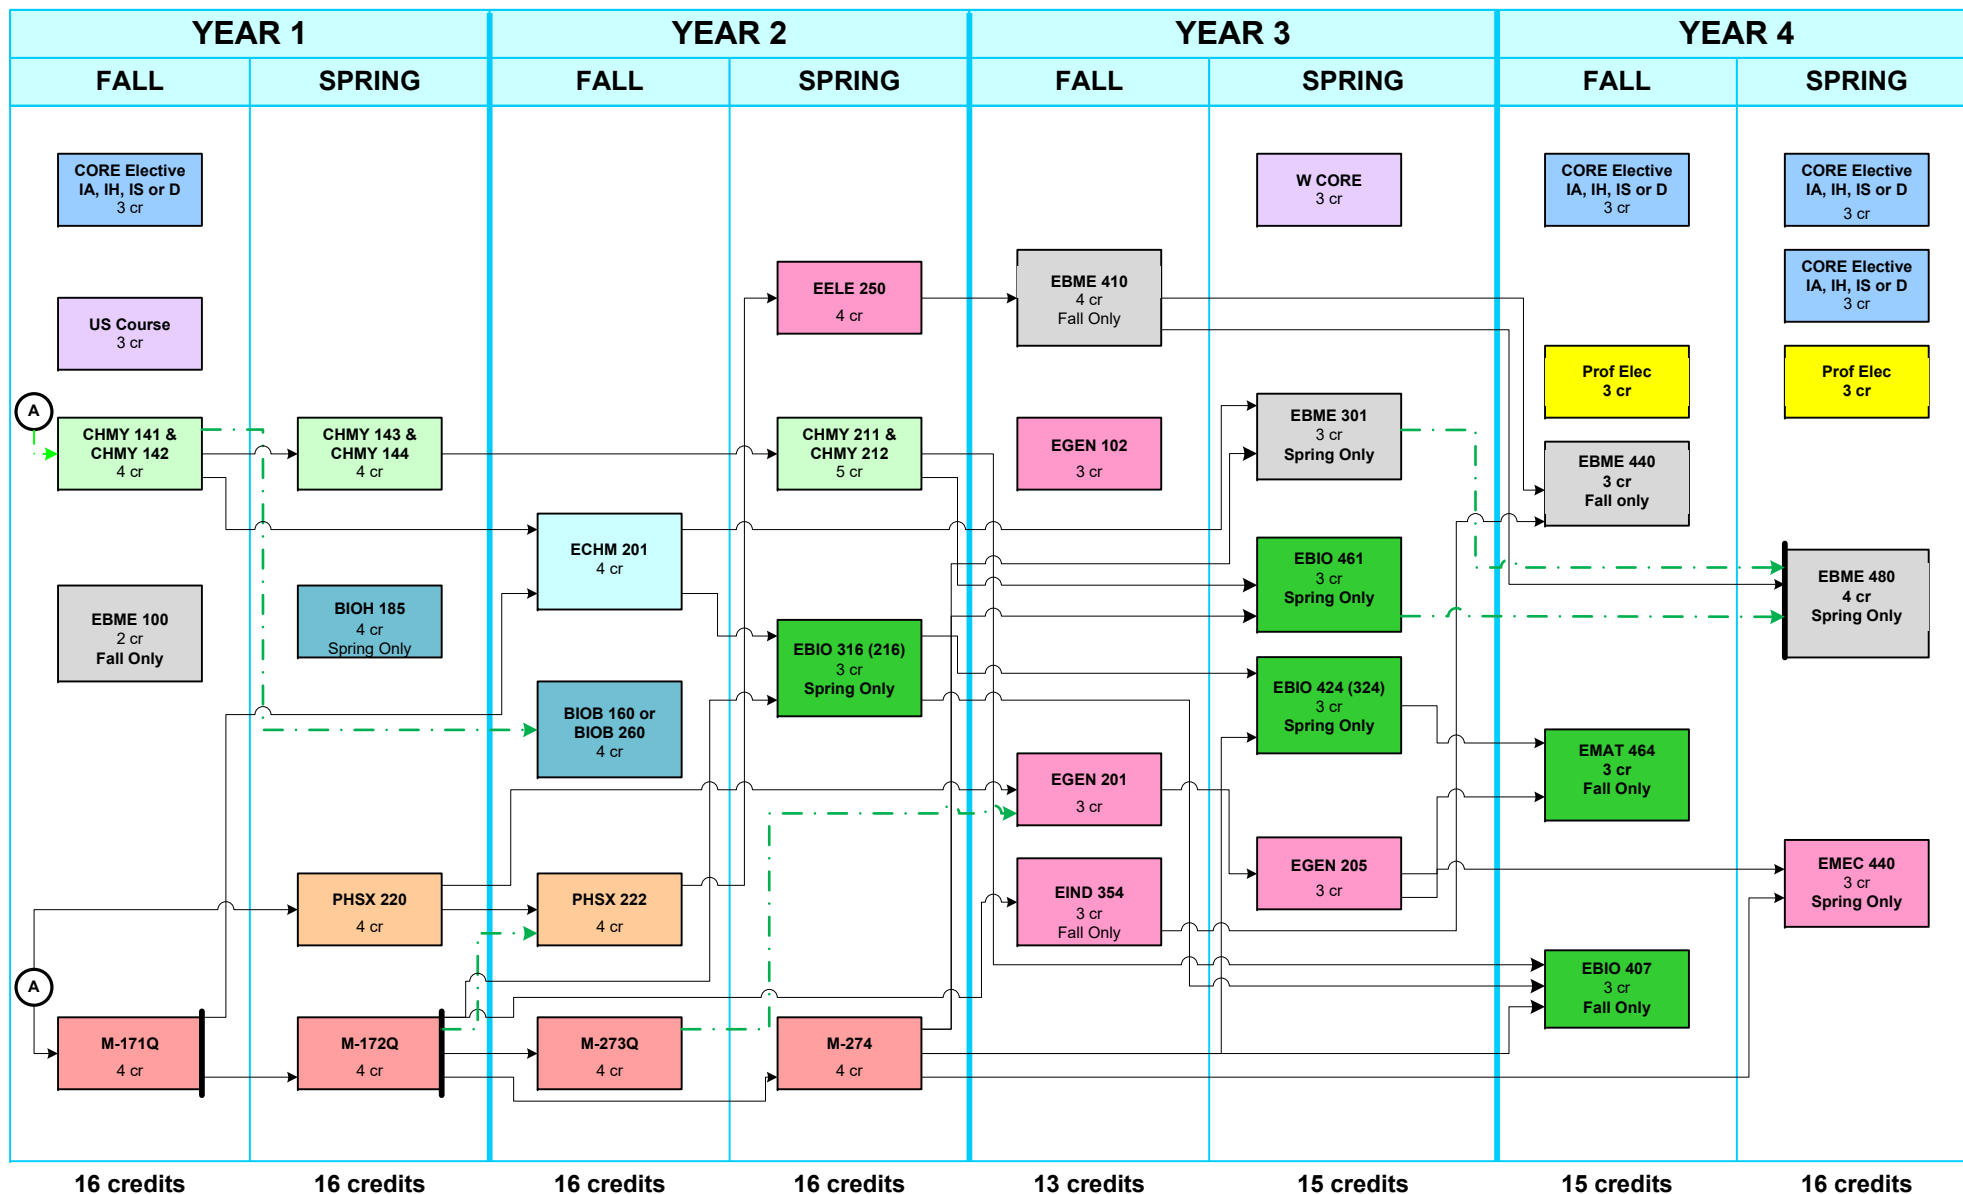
| YEAR 1 | | YEAR 2 | | YEAR 3 | | YEAR 4 | |
|---|---|---|---|---|---|---|---|
| FALL | SPRING | FALL | SPRING | FALL | SPRING | FALL | SPRING |

CORE Elective IA, IH, IS or D 3 cr

US Course 3 cr

A

CHMY 141 & CHMY 142 4 cr

EBME 100 2 cr Fall Only

A

M-171Q 4 cr

CHMY 143 & CHMY 144 4 cr

BIOH 185 4 cr Spring Only

PHSX 220 4 cr

M-172Q 4 cr

ECHM 201 4 cr

BIOB 160 or BIOB 260 4 cr

PHSX 222 4 cr

M-273Q 4 cr

EELE 250 4 cr

CHMY 211 & CHMY 212 5 cr

EBIO 316 (216) 3 cr Spring Only

M-274 4 cr

EBME 410 4 cr Fall Only

EGEN 102 3 cr

EGEN 201 3 cr

EIND 354 3 cr Fall Only

W CORE 3 cr

EBME 301 3 cr Spring Only

EBIO 461 3 cr Spring Only

EBIO 424 (324) 3 cr Spring Only

EGEN 205 3 cr

CORE Elective IA, IH, IS or D 3 cr

Prof Elec 3 cr

EBME 440 3 cr Fall only

EMAT 464 3 cr Fall Only

EBIO 407 3 cr Fall Only

CORE Elective IA, IH, IS or D 3 cr

CORE Elective IA, IH, IS or D 3 cr

Prof Elec 3 cr

EBME 480 4 cr Spring Only

EMEC 440 3 cr Spring Only

16 credits | 16 credits | 16 credits | 16 credits | 13 credits | 15 credits | 15 credits | 16 credits